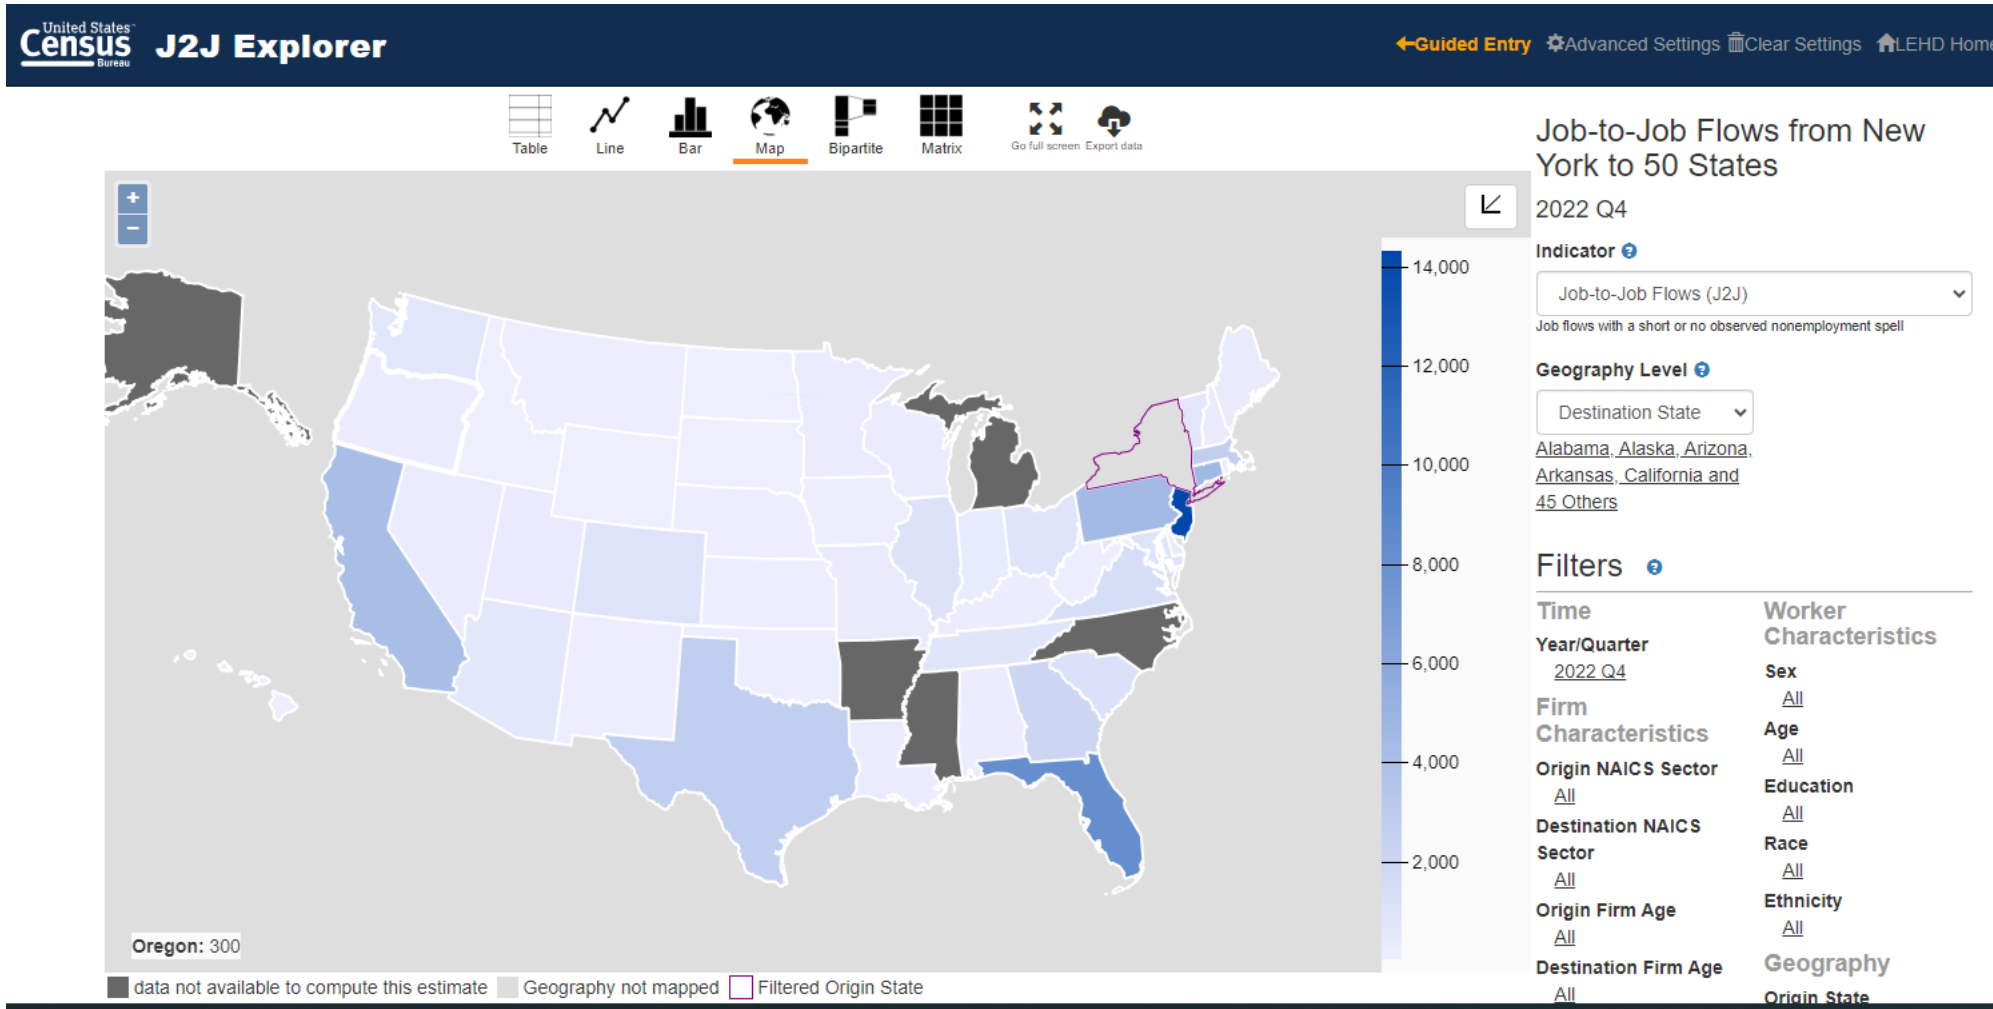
United States Census Bureau J2J Explorer

Guided Entry Advanced Settings Clear Settings LEHD Home

Table Line Bar Map Bipartite Matrix Go full screen Export data

+
−

14,000
12,000
10,000
8,000
6,000
4,000
2,000

Oregon: 300

data not available to compute this estimate Geography not mapped Filtered Origin State

Job-to-Job Flows from New York to 50 States

2022 Q4

Indicator

Job-to-Job Flows (J2J)

Job flows with a short or no observed nonemployment spell

Geography Level

Destination State

Alabama, Alaska, Arizona, Arkansas, California and 45 Others

Filters

Time

Year/Quarter

2022 Q4

Firm Characteristics

Origin NAICS Sector

All

Destination NAICS Sector

All

Origin Firm Age

All

Destination Firm Age

All

Worker Characteristics

Sex

All

Age

All

Education

All

Race

All

Ethnicity

All

Geography

Origin State